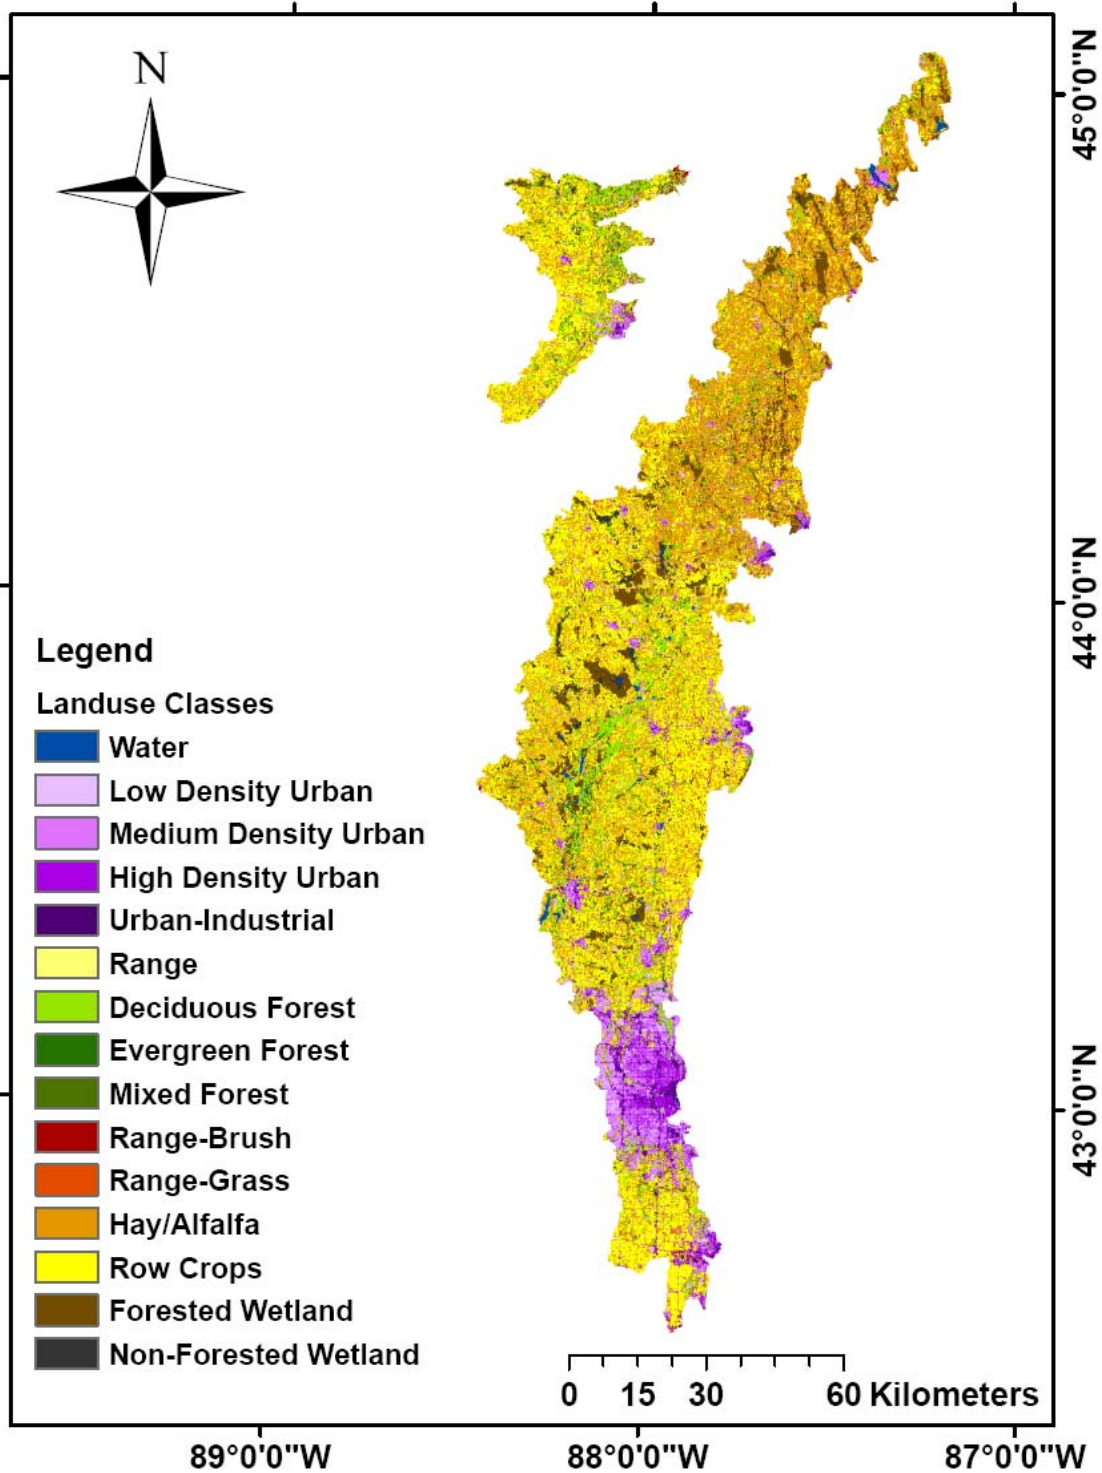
N

45°0'0"N

44°0'0"N

43°0'0"N

Legend

Landuse Classes

Water

Low Density Urban

Medium Density Urban

High Density Urban

Urban-Industrial

Range

Deciduous Forest

Evergreen Forest

Mixed Forest

Range-Brush

Range-Grass

Hay/Alfalfa

Row Crops

Forested Wetland

Non-Forested Wetland

0 15 30 60 Kilometers

89°0'0"W 88°0'0"W 87°0'0"W